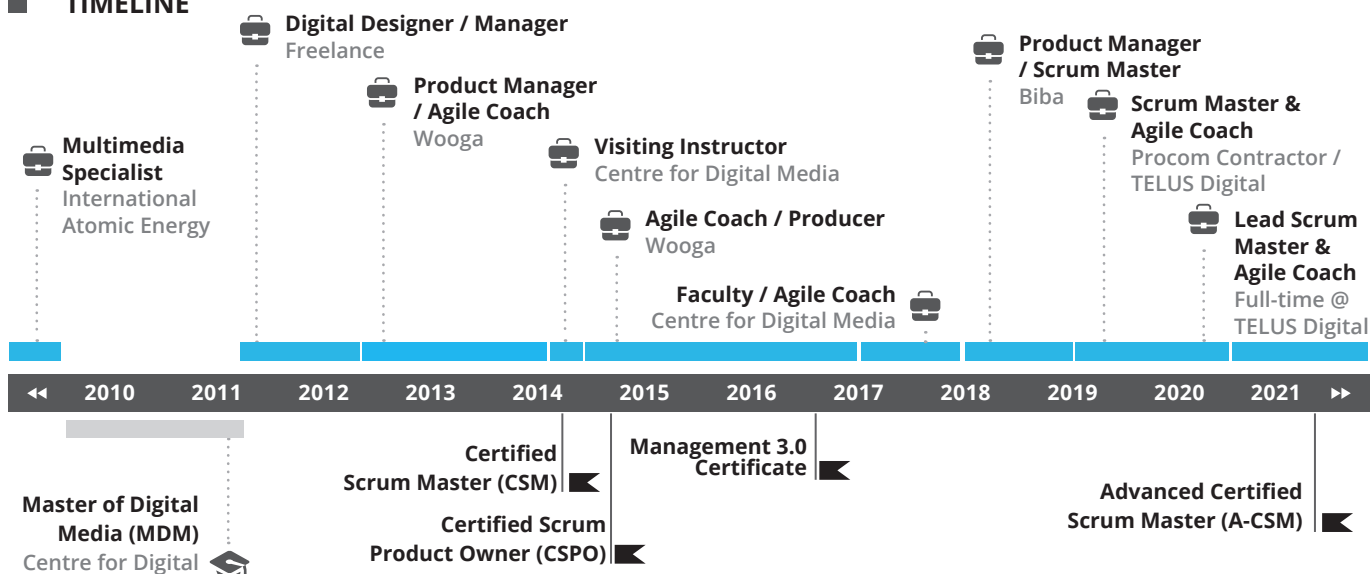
TIMELINE

Digital Designer / Manager
Freelance

Product Manager / Agile Coach
Wooga

Multimedia Specialist
International Atomic Energy

Visiting Instructor
Centre for Digital Media

Agile Coach / Producer
Wooga

Faculty / Agile Coach
Centre for Digital Media

Product Manager / Scrum Master
Biba

Scrum Master & Agile Coach
Procom Contractor / TELUS Digital

Lead Scrum Master & Agile Coach
Full-time @ TELUS Digital

2010 2011 2012 2013 2014 2015 2016 2017 2018 2019 2020 2021

Certified Scrum Master (CSM)

Management 3.0 Certificate

Certified Scrum Product Owner (CSPO)

Advanced Certified Scrum Master (A-CSM)

Master of Digital Media (MDM)
Centre for Digital